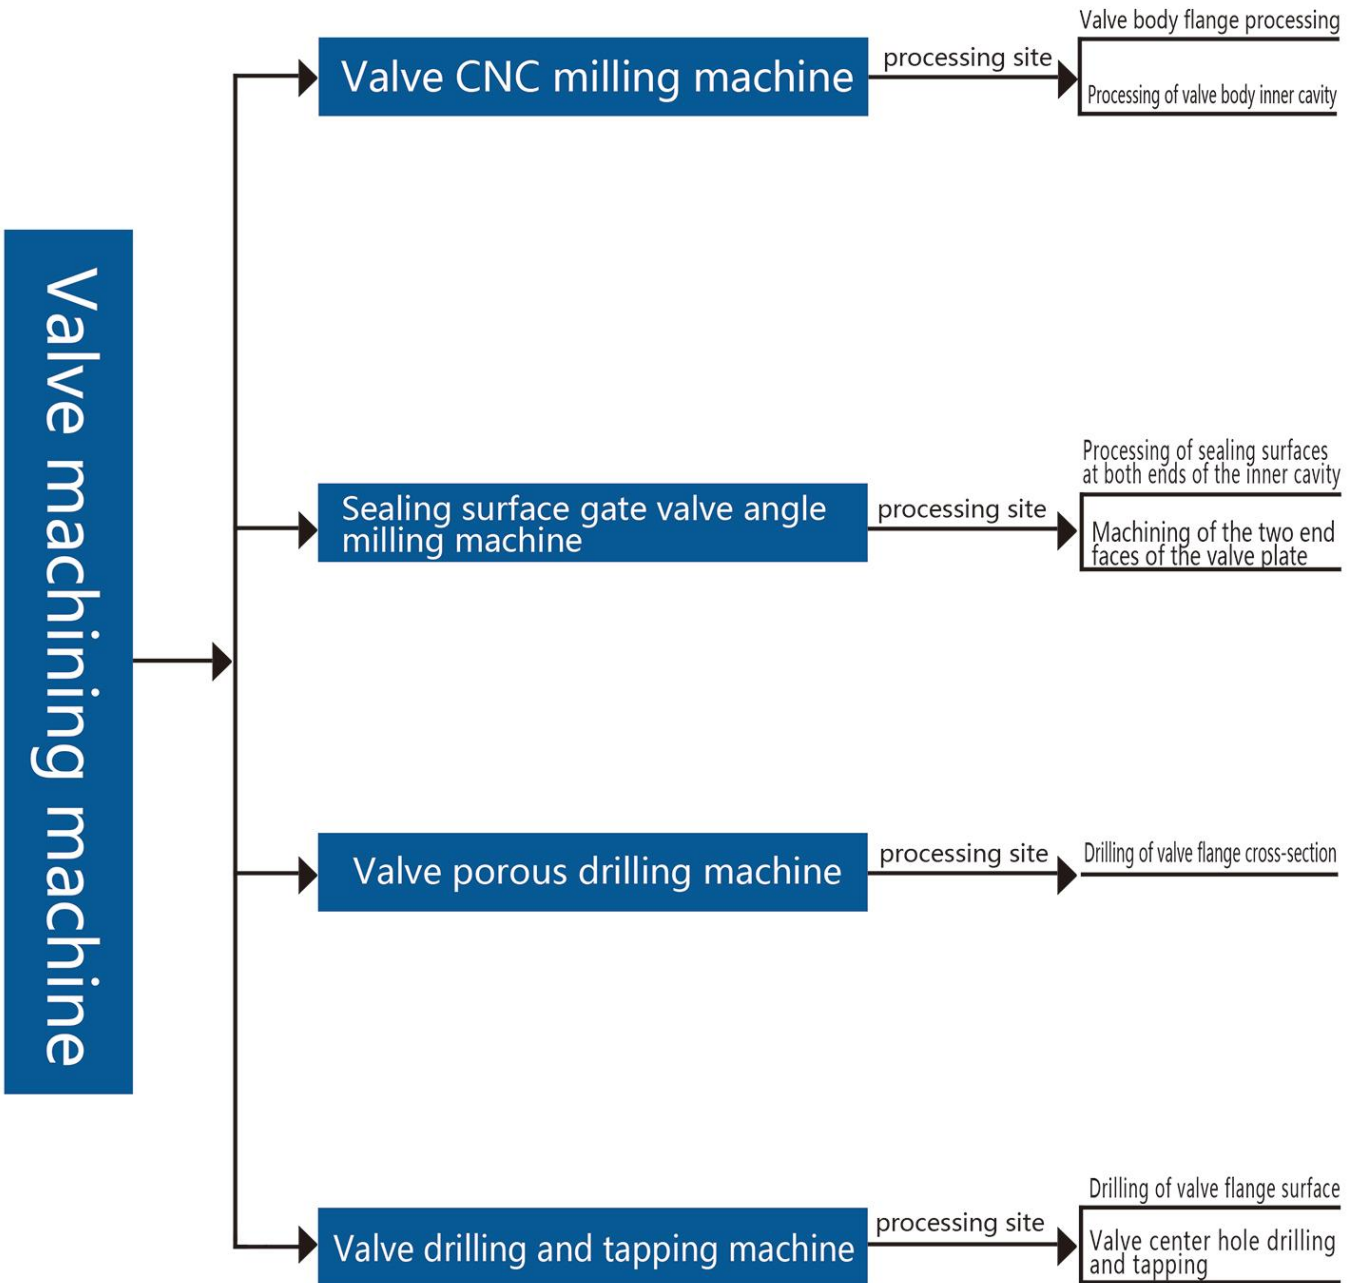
Valve machining machine

Valve CNC milling machine

processing site

Valve body flange processing

Processing of valve body inner cavity

Sealing surface gate valve angle milling machine

processing site

Processing of sealing surfaces at both ends of the inner cavity

Machining of the two end faces of the valve plate

Valve porous drilling machine

processing site

Drilling of valve flange cross-section

Valve drilling and tapping machine

processing site

Drilling of valve flange surface

Valve center hole drilling and tapping